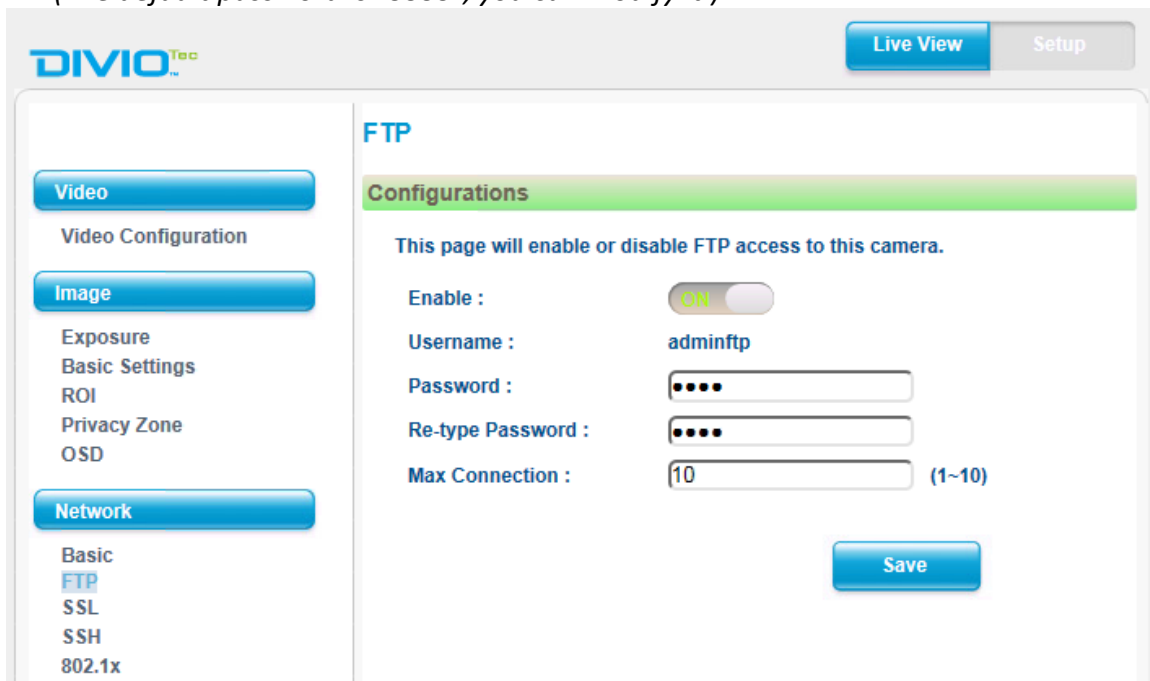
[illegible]

DIVIO Tec

Live View Setup

Video
Video Configuration

Image
Exposure
Basic Settings
ROI
Privacy Zone
OSD

Network
Basic
FTP
SSL
SSH
802.1x

FTP

Configurations

This page will enable or disable FTP access to this camera.

Enable : ON

Username : adminftp

Password : ••••

Re-type Password : ••••

Max Connection : 10 (1~10)

Save